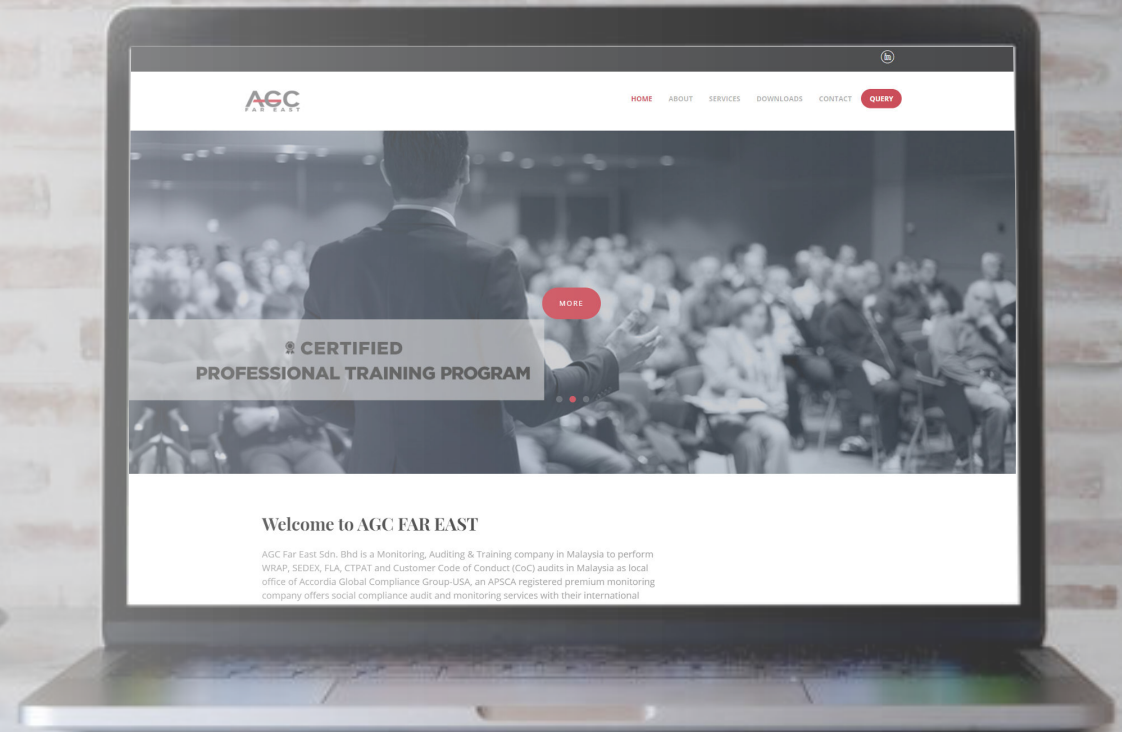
in

AGC
FAR EAST

HOME ABOUT SERVICES DOWNLOADS CONTACT QUERY

MORE

CERTIFIED
PROFESSIONAL TRAINING PROGRAM

Welcome to AGC FAR EAST

AGC Far East Sdn. Bhd is a Monitoring, Auditing & Training company in Malaysia to perform WRAP, SEDEX, FLA, CTPAT and Customer Code of Conduct (CoC) audits in Malaysia as local office of Accordia Global Compliance Group-USA, an APSCA registered premium monitoring company offers social compliance audit and monitoring services with their international